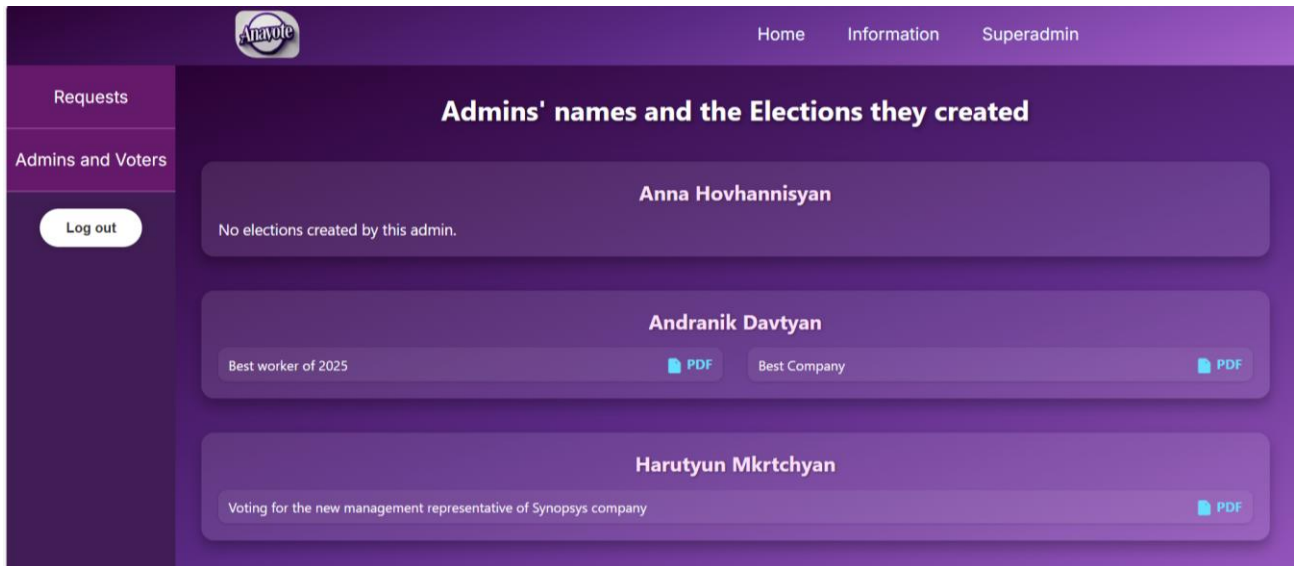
Anavote

Home Information Superadmin

Requests

Admins and Voters

Log out

Admins' names and the Elections they created

Anna Hovhannisyan

No elections created by this admin.

Andranik Davtyan

Best worker of 2025 PDF

Best Company PDF

Harutyun Mkrtchyan

Voting for the new management representative of Synopsys company PDF